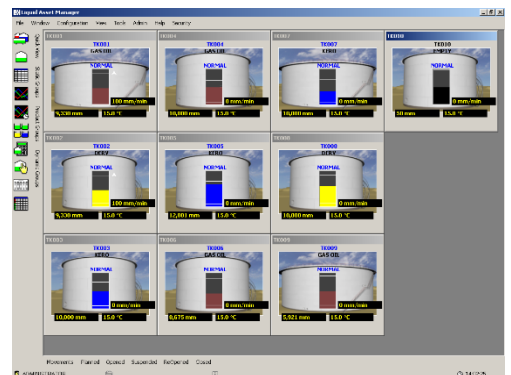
Liquid Asset Manager

File Window Configuration View Tools Admin Help Security

Quick View

Static Groups

Product Groups

Dynamic Groups

TK001
TK001
GASOIL
NORMAL
100 mm/min
9,338 mm
15.0 °C

TK004
TK004
GASOIL
NORMAL
0 mm/min
10,000 mm
15.0 °C

TK007
TK007
KERO
NORMAL
0 mm/min
10,000 mm
15.0 °C

TK010
TK010
EMPTY
NORMAL
0 mm/min
50 mm
15.0 °C

TK002
TK002
DERV
NORMAL
100 mm/min
5,338 mm
15.0 °C

TK005
TK005
KERO
NORMAL
0 mm/min
12,001 mm
15.0 °C

TK008
TK008
DERV
NORMAL
0 mm/min
10,000 mm
15.0 °C

TK003
TK003
KERO
NORMAL
0 mm/min
10,000 mm
15.0 °C

TK006
TK006
GAS OIL
NORMAL
0 mm/min
8,675 mm
15.0 °C

TK009
TK009
GAS OIL
NORMAL
0 mm/min
5,921 mm
15.0 °C

Movements Planned Opened Suspended ReOpened Closed

ADMINISTRATOR